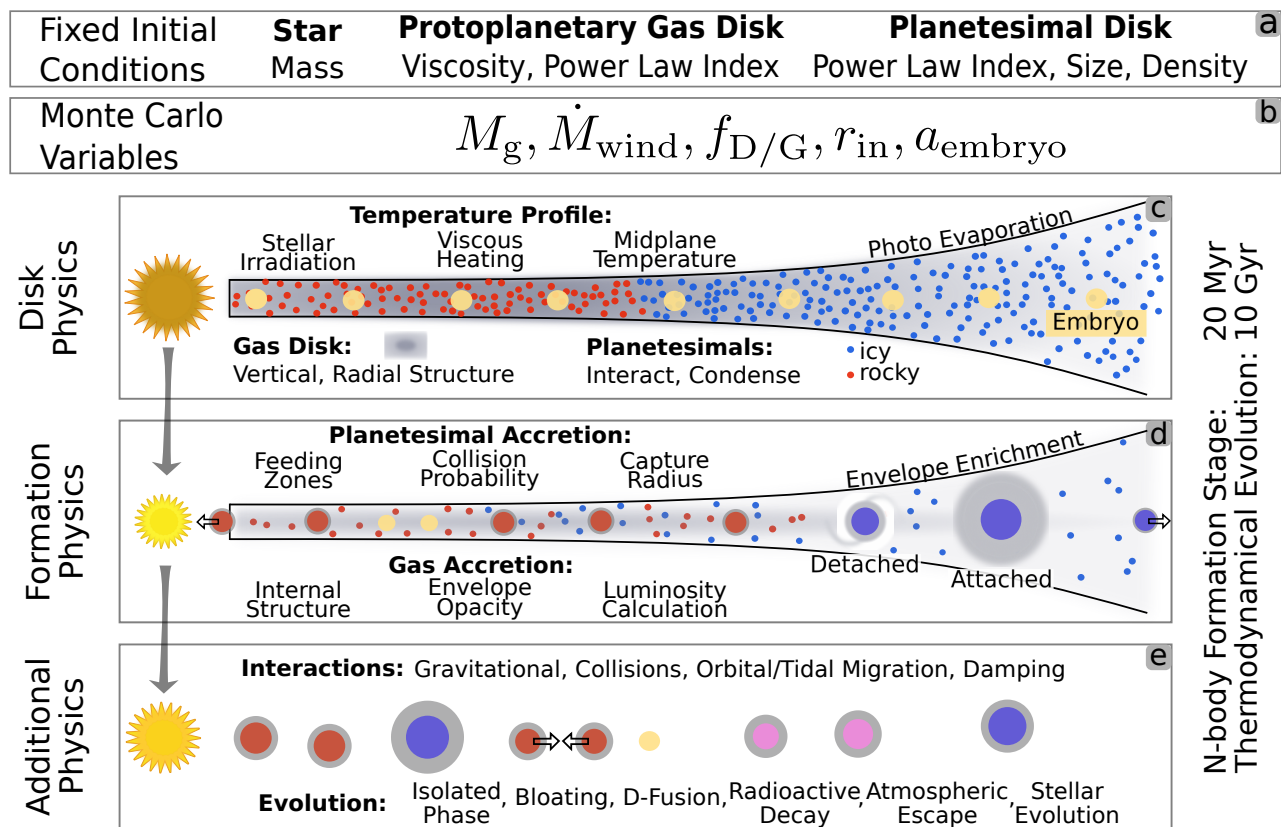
Fixed Initial Conditions | Star Mass | Protoplanetary Gas Disk Viscosity, Power Law Index | Planetesimal Disk Power Law Index, Size, Density | a

Monte Carlo Variables | $M_{\mathrm{g}}, \dot{M}_{\mathrm{wind}}, f_{\mathrm{D/G}}, r_{\mathrm{in}}, a_{\mathrm{embryo}}$ | b

Disk Physics

c

Temperature Profile:

Stellar Irradiation

Viscous Heating

Midplane Temperature

Photo Evaporation

Embryo

Gas Disk:
Vertical, Radial Structure

Planetesimals:
Interact, Condense

icy
rocky

Formation Physics

d

Planetesimal Accretion:

Feeding Zones

Collision Probability

Capture Radius

Envelope Enrichment

Detached

Attached

Gas Accretion:

Internal Structure

Envelope Opacity

Luminosity Calculation

Additional Physics

e

Interactions: Gravitational, Collisions, Orbital/Tidal Migration, Damping

Evolution: Isolated Phase, Bloating, D-Fusion, Radioactive Decay, Atmospheric Escape, Stellar Evolution

N-body Formation Stage: 20 Myr
Thermodynamical Evolution: 10 Gyr